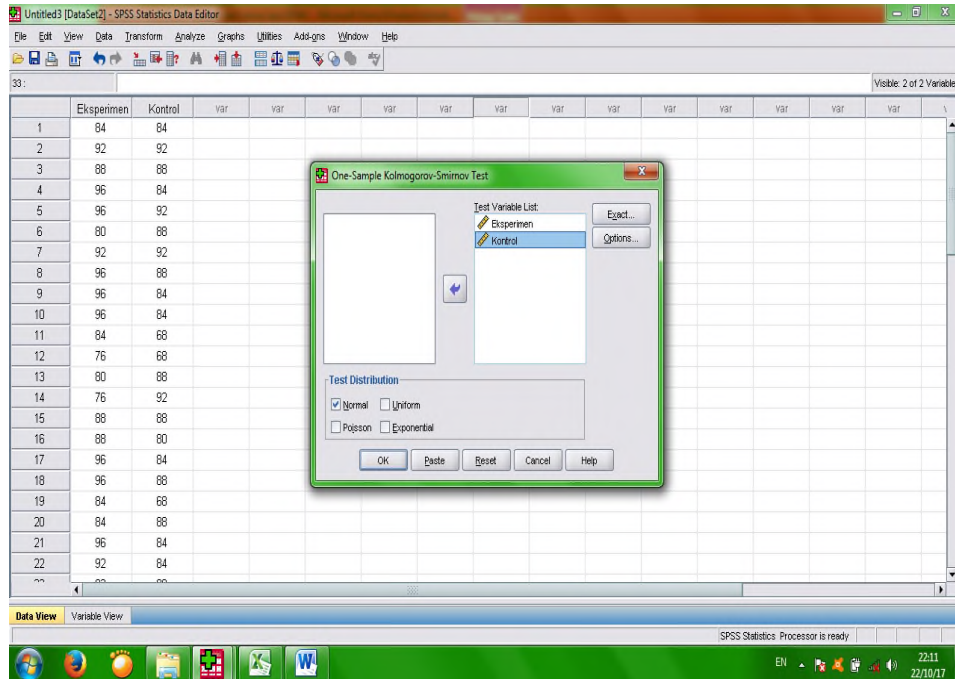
Untitled3 [DataSet2] - SPSS Statistics Data Editor

File Edit View Data Transform Analyze Graphs Utilities Add-ons Window Help

33 :

Visible: 2 of 2 Variable

| | Eksperimen | Kontrol | var | var | var | var | var | var | var | var | var | var | var | var | var |
|---|---|---|---|---|---|---|---|---|---|---|---|---|---|---|---|
| 1 | 84 | 84 | | | | | | | | | | | | | |
| 2 | 92 | 92 | | | | | | | | | | | | | |
| 3 | 88 | 88 | | | | | | | | | | | | | |
| 4 | 96 | 84 | | | | | | | | | | | | | |
| 5 | 96 | 92 | | | | | | | | | | | | | |
| 6 | 80 | 88 | | | | | | | | | | | | | |
| 7 | 92 | 92 | | | | | | | | | | | | | |
| 8 | 96 | 88 | | | | | | | | | | | | | |
| 9 | 96 | 84 | | | | | | | | | | | | | |
| 10 | 96 | 84 | | | | | | | | | | | | | |
| 11 | 84 | 68 | | | | | | | | | | | | | |
| 12 | 76 | 68 | | | | | | | | | | | | | |
| 13 | 80 | 88 | | | | | | | | | | | | | |
| 14 | 76 | 92 | | | | | | | | | | | | | |
| 15 | 88 | 88 | | | | | | | | | | | | | |
| 16 | 88 | 80 | | | | | | | | | | | | | |
| 17 | 96 | 84 | | | | | | | | | | | | | |
| 18 | 96 | 88 | | | | | | | | | | | | | |
| 19 | 84 | 68 | | | | | | | | | | | | | |
| 20 | 84 | 88 | | | | | | | | | | | | | |
| 21 | 96 | 84 | | | | | | | | | | | | | |
| 22 | 92 | 84 | | | | | | | | | | | | | |

One-Sample Kolmogorov-Smirnov Test

Test Variable List:
Eksperimen
Kontrol

Exact...
Options...

Test Distribution
Normal Uniform
Poisson Exponential

OK Paste Reset Cancel Help

Data View Variable View

SPSS Statistics Processor is ready

EN 22:11 22/10/17